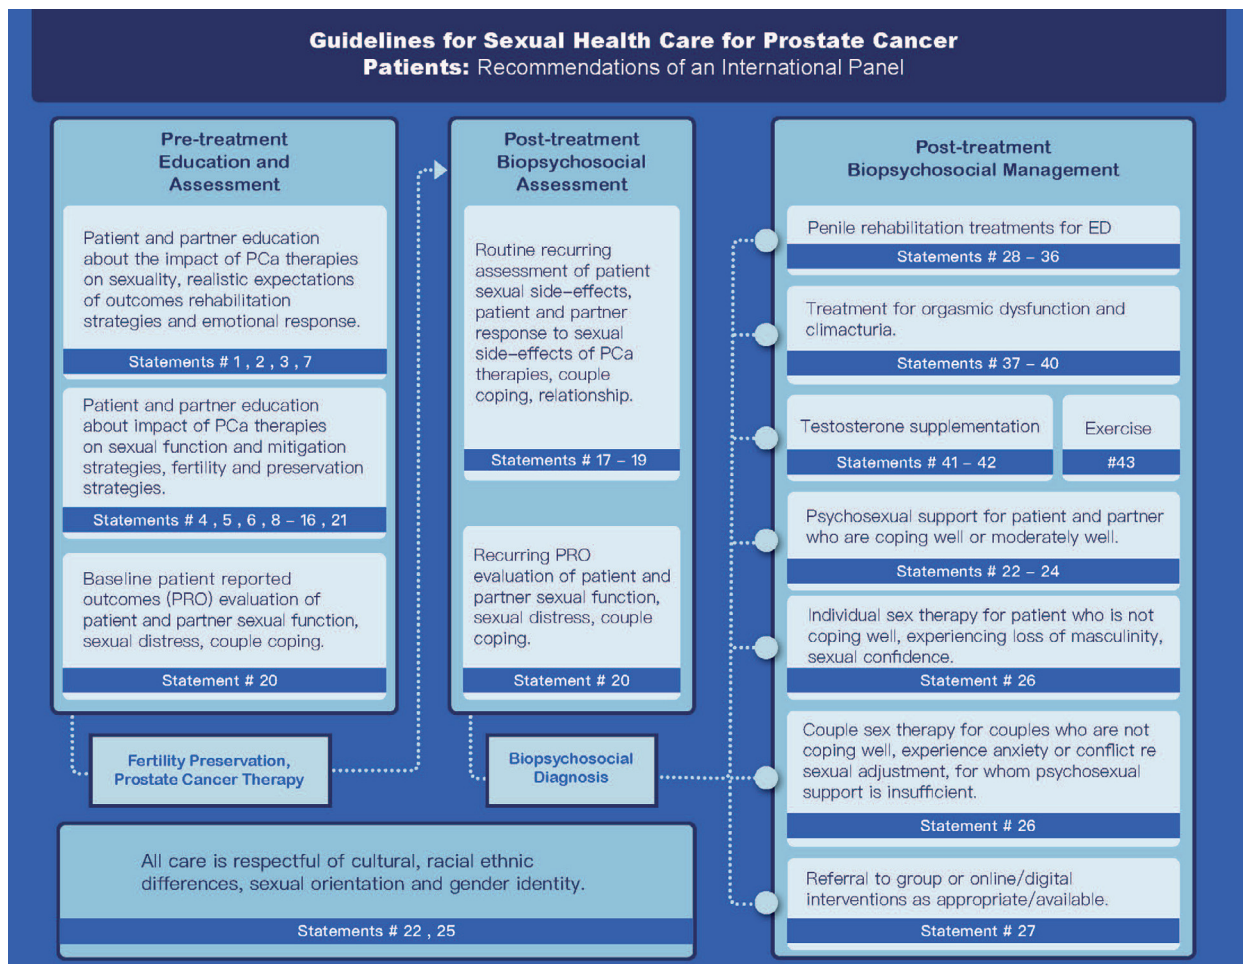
**Guidelines for Sexual Health Care for Prostate Cancer Patients:** Recommendations of an International Panel

Pre-treatment Education and Assessment

Patient and partner education about the impact of PCa therapies on sexuality, realistic expectations of outcomes rehabilitation strategies and emotional response.

Statements # 1 , 2 , 3 , 7

Patient and partner education about impact of PCa therapies on sexual function and mitigation strategies, fertility and preservation strategies.

Statements # 4 , 5 , 6 , 8 – 16 , 21

Baseline patient reported outcomes (PRO) evaluation of patient and partner sexual function, sexual distress, couple coping.

Statement # 20

Fertility Preservation, Prostate Cancer Therapy

Post-treatment Biopsychosocial Assessment

Routine recurring assessment of patient sexual side–effects, patient and partner response to sexual side–effects of PCa therapies, couple coping, relationship.

Statements # 17 – 19

Recurring PRO evaluation of patient and partner sexual function, sexual distress, couple coping.

Statement # 20

Biopsychosocial Diagnosis

All care is respectful of cultural, racial ethnic differences, sexual orientation and gender identity.

Statements # 22 , 25

Post-treatment Biopsychosocial Management

Penile rehabilitation treatments for ED

Statements # 28 – 36

Treatment for orgasmic dysfunction and climacturia.

Statements # 37 – 40

Testosterone supplementation

Statements # 41 – 42

Exercise

#43

Psychosexual support for patient and partner who are coping well or moderately well.

Statements # 22 – 24

Individual sex therapy for patient who is not coping well, experiencing loss of masculinity, sexual confidence.

Statement # 26

Couple sex therapy for couples who are not coping well, experience anxiety or conflict re sexual adjustment, for whom psychosexual support is insufficient.

Statement # 26

Referral to group or online/digital interventions as appropriate/available.

Statement # 27